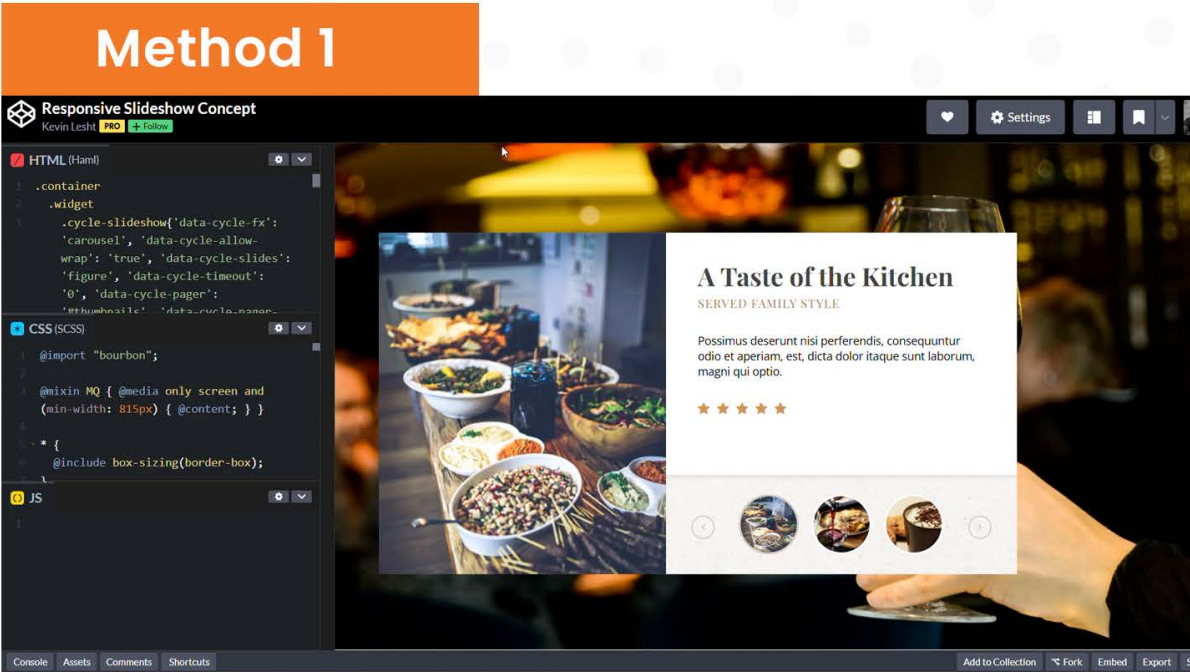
Method 1

Responsive Slideshow Concept
Kevin Lesht PRO + Follow

Settings

HTML (Haml)
1 .container
2 .widget
3 .cycle-slideshow{'data-cycle-fx': 'carousel', 'data-cycle-allow-wrap': 'true', 'data-cycle-slides': 'figure', 'data-cycle-timeout': '0', 'data-cycle-pager': '#thumbnails', 'data-cycle-pager-

CSS (SCSS)
1 @import "bourbon";
2
3 @mixin MQ { @media only screen and (min-width: 815px) { @content; } }
4
5 * {
6 @include box-sizing(border-box);
}

JS
1

A Taste of the Kitchen
SERVED FAMILY STYLE

Possimus deserunt nisi perferendis, consequuntur odio et aperiam, est, dicta dolor itaque sunt laborum, magni qui optio.

Console Assets Comments Shortcuts
Add to Collection Fork Embed Export